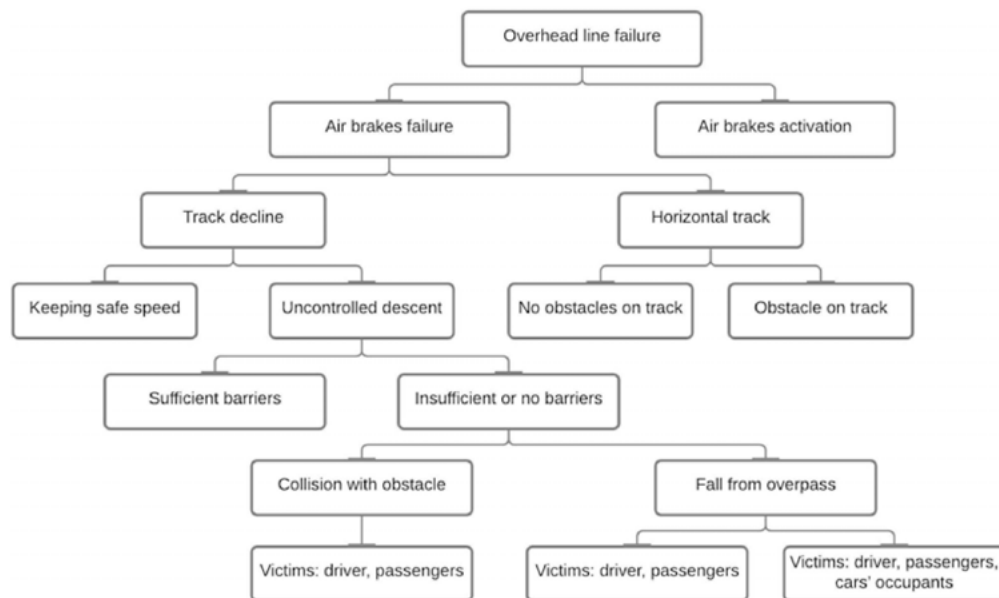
Overhead line failure

Air brakes failure

Air brakes activation

Track decline

Horizontal track

Keeping safe speed

Uncontrolled descent

No obstacles on track

Obstacle on track

Sufficient barriers

Insufficient or no barriers

Collision with obstacle

Fall from overpass

Victims: driver, passengers

Victims: driver, passengers

Victims: driver, passengers, cars' occupants